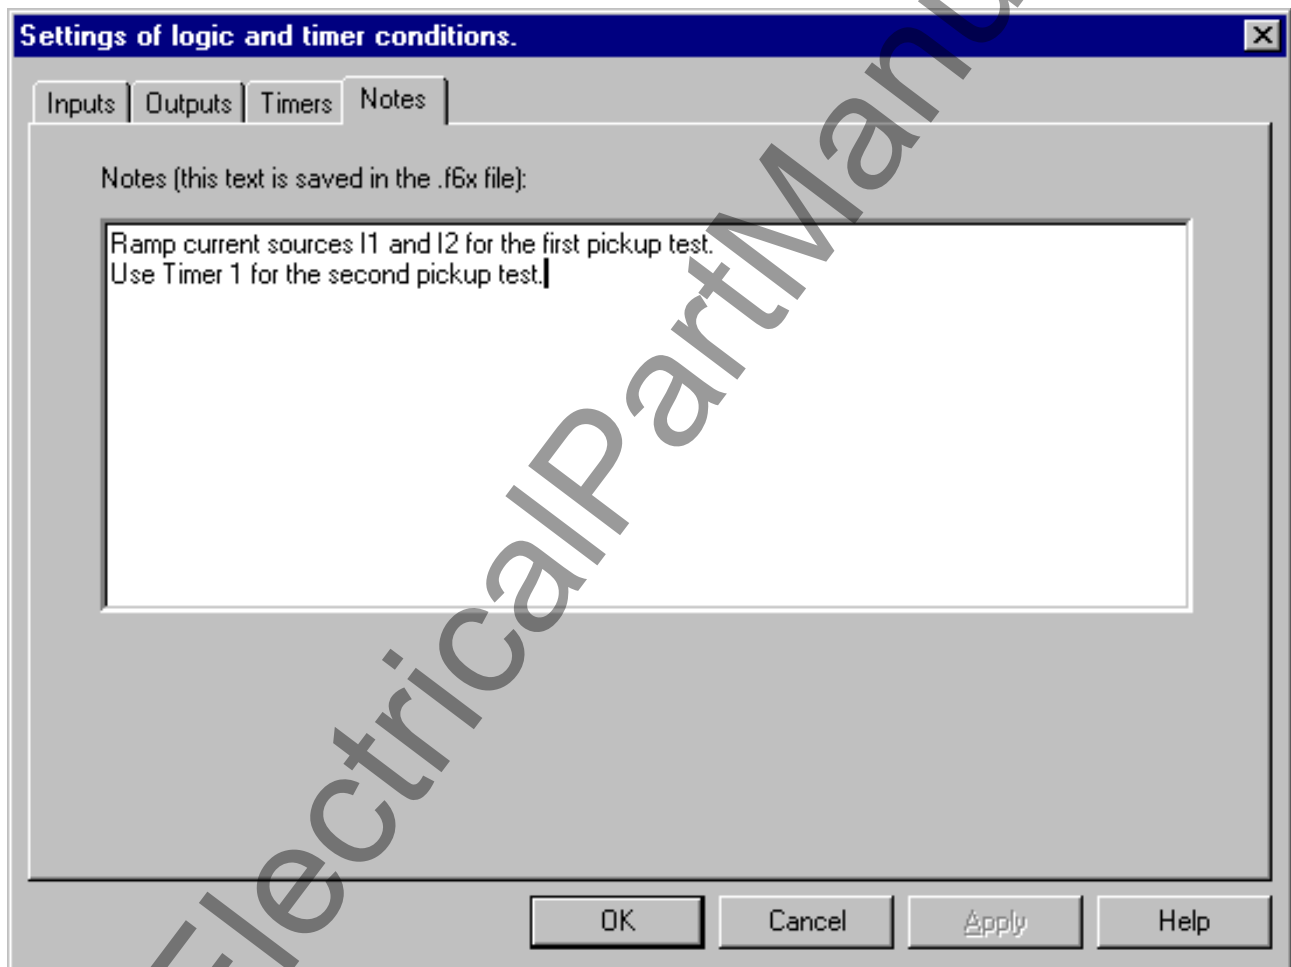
Settings of logic and timer conditions.

Inputs | Outputs | Timers | Notes

Notes (this text is saved in the .f6x file):

Ramp current sources I1 and I2 for the first pickup test.
Use Timer 1 for the second pickup test.

OK | Cancel | Apply | Help

ElectricalPartManu